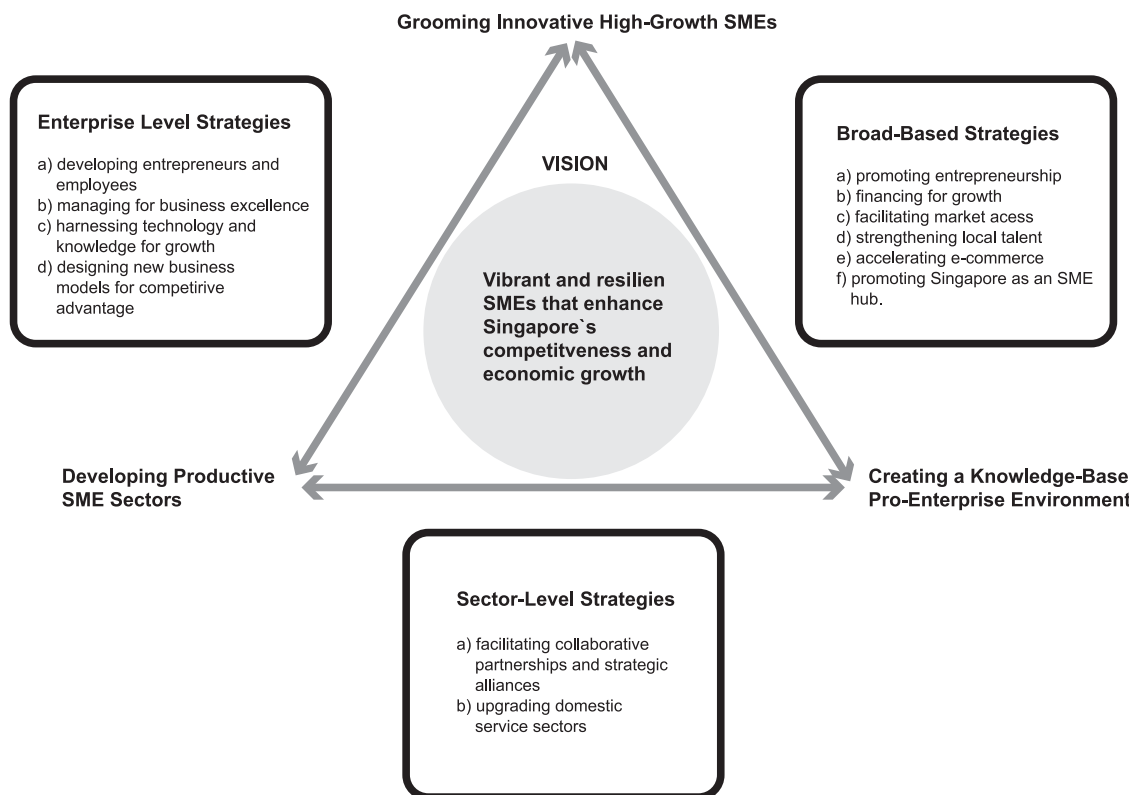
Grooming Innovative High-Growth SMEs

Enterprise Level Strategies

a) developing entrepreneurs and employees
b) managing for business excellence
c) harnessing technology and knowledge for growth
d) designing new business models for competirive advantage

VISION

Vibrant and resilien SMEs that enhance Singapore`s competitveness and economic growth

Broad-Based Strategies

a) promoting entrepreneurship
b) financing for growth
c) facilitating market acess
d) strengthening local talent
e) accelerating e-commerce
f) promoting Singapore as an SME hub.

Developing Productive SME Sectors

Creating a Knowledge-Base Pro-Enterprise Environment

Sector-Level Strategies

a) facilitating collaborative partnerships and strategic alliances
b) upgrading domestic service sectors